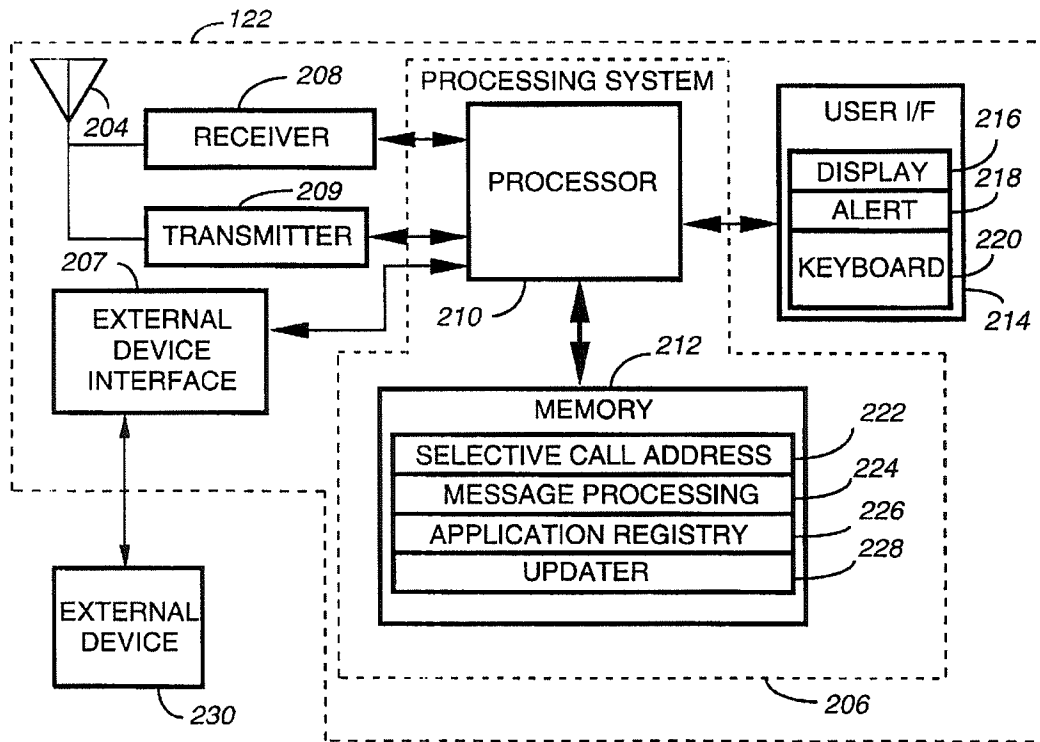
122

204

208

RECEIVER

209

TRANSMITTER

207

EXTERNAL DEVICE INTERFACE

PROCESSING SYSTEM

PROCESSOR

210

USER I/F

216

DISPLAY

218

ALERT

220

KEYBOARD

214

212

MEMORY

222

SELECTIVE CALL ADDRESS

224

MESSAGE PROCESSING

226

APPLICATION REGISTRY

228

UPDATER

EXTERNAL DEVICE

230

206